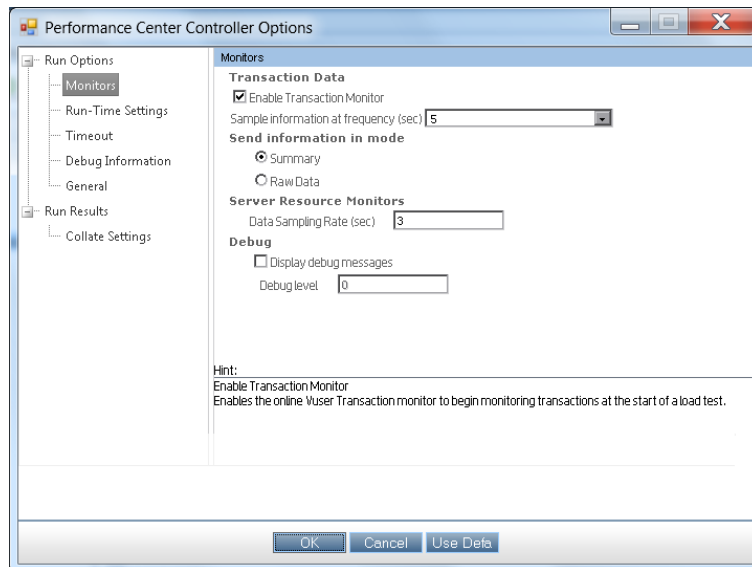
Performance Center Controller Options

Run Options
Monitors
Run-Time Settings
Timeout
Debug Information
General
Run Results
Collate Settings

Monitors

Transaction Data
Enable Transaction Monitor
Sample information at frequency (sec) 5

Send information in mode
Summary
Raw Data

Server Resource Monitors
Data Sampling Rate (sec) 3

Debug
Display debug messages
Debug level 0

Hint:
Enable Transaction Monitor
Enables the online Vuser Transaction monitor to begin monitoring transactions at the start of a load test.

OK Cancel Use Defa